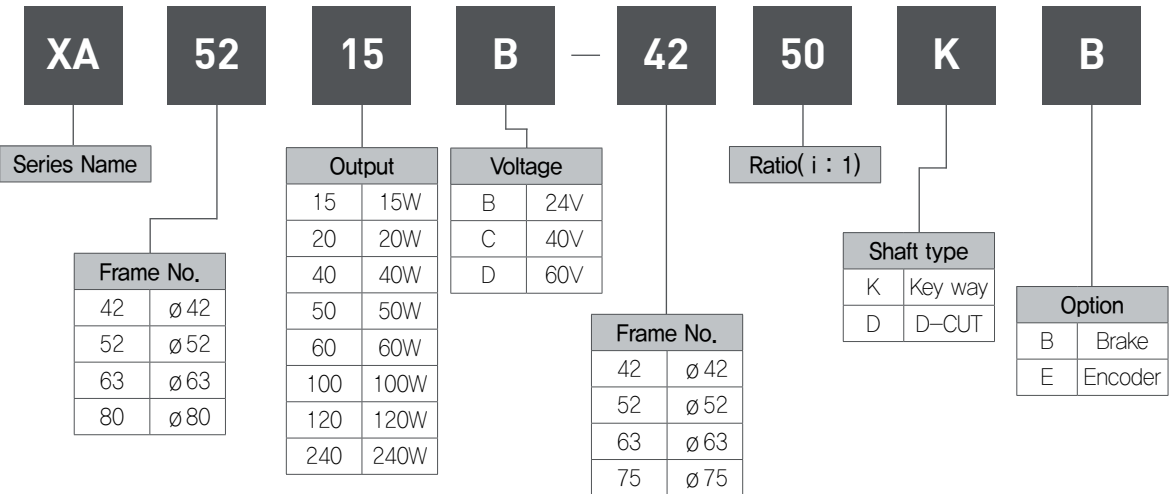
XA 52 15 B — 42 50 K B

Series Name

Frame No.

| 42 | ø42 |
|---|---|
| 52 | ø52 |
| 63 | ø63 |
| 80 | ø80 |

Output

| 15 | 15W |
|---|---|
| 20 | 20W |
| 40 | 40W |
| 50 | 50W |
| 60 | 60W |
| 100 | 100W |
| 120 | 120W |
| 240 | 240W |

Voltage

| B | 24V |
|---|---|
| C | 40V |
| D | 60V |

Frame No.

| 42 | ø42 |
|---|---|
| 52 | ø52 |
| 63 | ø63 |
| 75 | ø75 |

Ratio( i : 1)

Shaft type

| K | Key way |
|---|---|
| D | D-CUT |

Option

| B | Brake |
|---|---|
| E | Encoder |